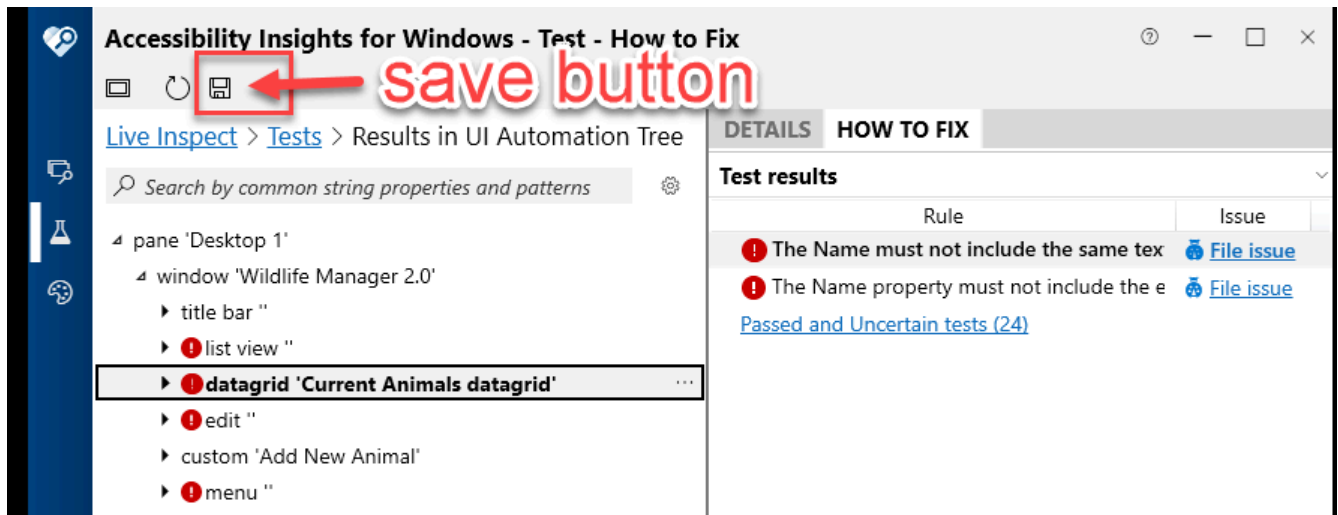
Accessibility Insights for Windows - Test - How to Fix

save button

Live Inspect > Tests > Results in UI Automation Tree

Search by common string properties and patterns

pane 'Desktop 1'
window 'Wildlife Manager 2.0'
title bar ''
list view ''
datagrid 'Current Animals datagrid'
edit ''
custom 'Add New Animal'
menu ''

DETAILS HOW TO FIX

Test results

| Rule | Issue |
|---|---|
| The Name must not include the same tex | File issue |
| The Name property must not include the e | File issue |

Passed and Uncertain tests (24)